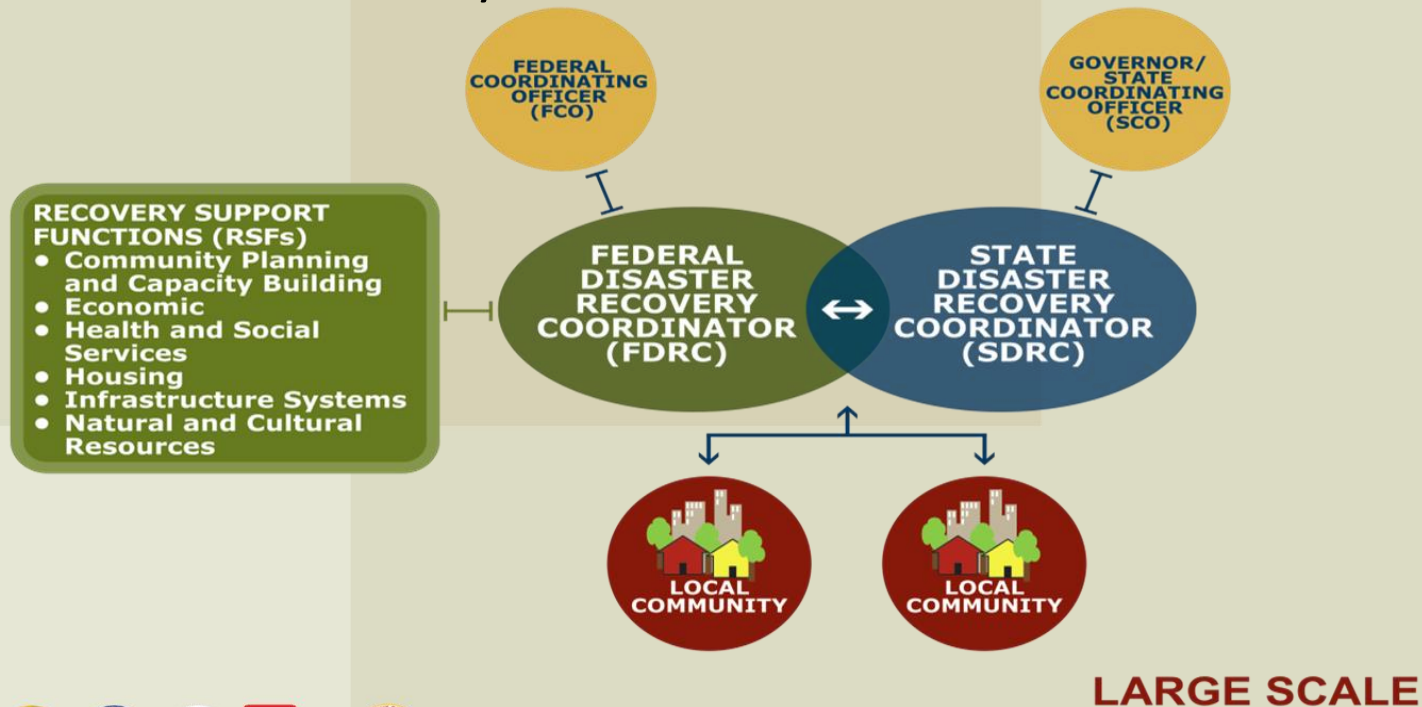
FEDERAL COORDINATING OFFICER (FCO)

GOVERNOR/ STATE COORDINATING OFFICER (SCO)

RECOVERY SUPPORT FUNCTIONS (RSFs)
- Community Planning and Capacity Building
- Economic
- Health and Social Services
- Housing
- Infrastructure Systems
- Natural and Cultural Resources

FEDERAL DISASTER RECOVERY COORDINATOR (FDRC)

STATE DISASTER RECOVERY COORDINATOR (SDRC)

LOCAL COMMUNITY

LOCAL COMMUNITY

LARGE SCALE